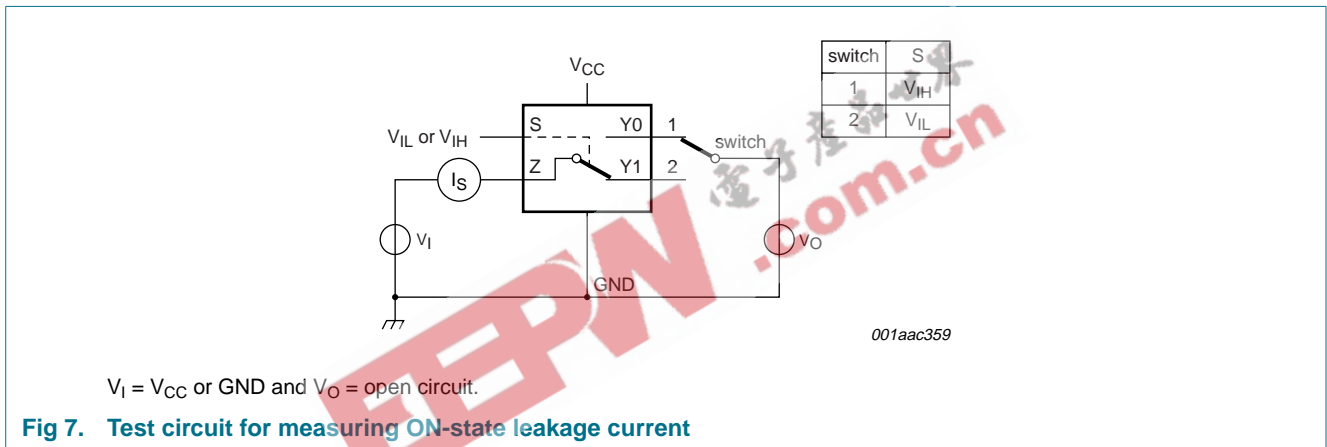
$V_{CC}$

$V_{IL}$ or $V_{IH}$

S

Y0

1

switch

Z

Y1

2

$I_S$

$V_I$

$V_O$

GND

| switch | S |
|---|---|
| 1 | $V_{IH}$ |
| 2 | $V_{IL}$ |

001aac359

EEPW 电子产品世界 .com.cn

$V_I = V_{CC}$ or GND and $V_O$ = open circuit.

Fig 7. Test circuit for measuring ON-state leakage current